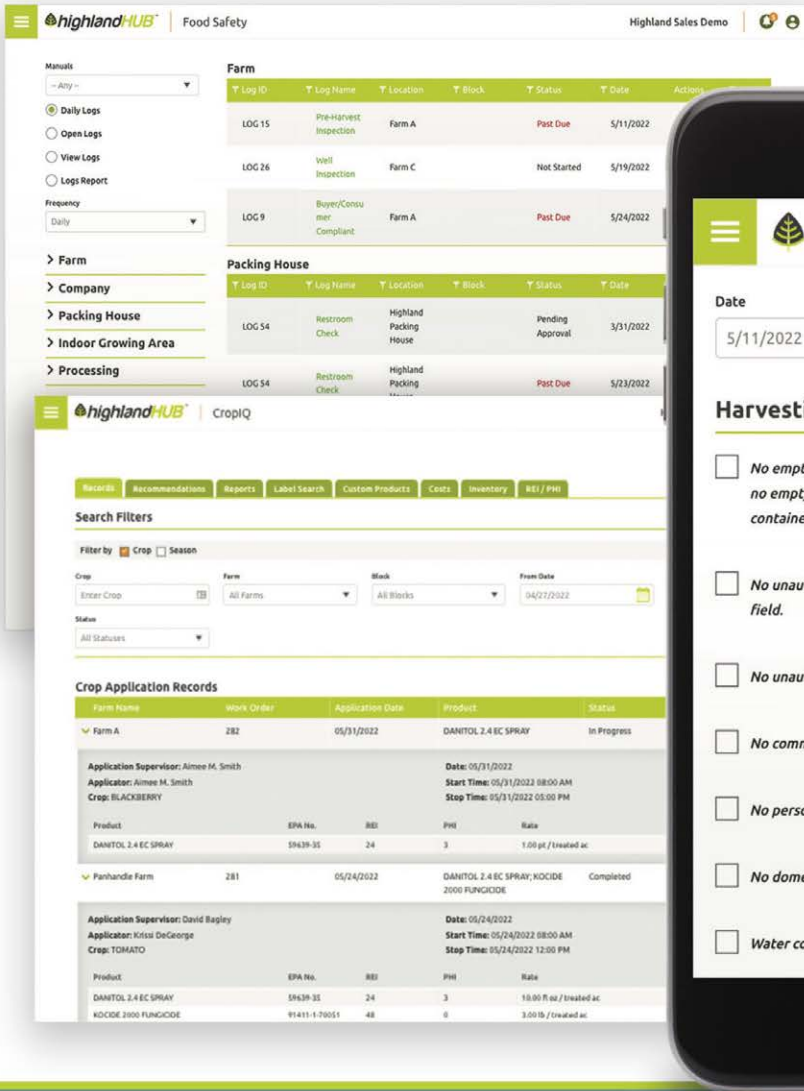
highlandHUB | Food Safety

Highland Sales Demo

Manuals
-- Any --
Daily Logs
Open Logs
View Logs
Logs Report
Frequency
Daily

> Farm
> Company
> Packing House
> Indoor Growing Area
> Processing

Farm

| Log ID | Log Name | Location | Block | Status | Date | Actions |
|---|---|---|---|---|---|---|
| LOG 15 | Pre-Harvest Inspection | Farm A | | Past Due | 5/11/2022 | |
| LOG 26 | Well Inspection | Farm C | | Not Started | 5/19/2022 | |
| LOG 9 | Buyer/Consumer Compliant | Farm A | | Past Due | 5/24/2022 | |

Packing House

| Log ID | Log Name | Location | Block | Status | Date |
|---|---|---|---|---|---|
| LOG 54 | Restroom Check | Highland Packing House | | Pending Approval | 3/31/2022 |
| LOG 54 | Restroom Check | Highland Packing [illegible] | | Past Due | 5/23/2022 |

highlandHUB | CropIQ

Records | Recommendations | Reports | Label Search | Custom Products | Costs | Inventory | REI / PHI

Search Filters

Filter by Crop Season

Crop
Enter Crop
Farm
All Farms
Block
All Blocks
From Date
04/27/2022
Status
All Statuses

Crop Application Records

| Farm Name | Work Order | Application Date | Product | Status |
|---|---|---|---|---|
| Farm A | 282 | 05/31/2022 | DANITOL 2.4 EC SPRAY | In Progress |

Application Supervisor: Aimee M. Smith
Applicator: Aimee M. Smith
Crop: BLACKBERRY
Date: 05/31/2022
Start Time: 05/31/2022 08:00 AM
Stop Time: 05/31/2022 05:00 PM

| Product | EPA No. | REI | PHI | Rate |
|---|---|---|---|---|
| DANITOL 2.4 EC SPRAY | 59639-35 | 24 | 3 | 1.00 pt / treated ac |

| Panhandle Farm | 281 | 05/24/2022 | DANITOL 2.4 EC SPRAY; KOCIDE 2000 FUNGICIDE | Completed |
|---|---|---|---|---|

Application Supervisor: David Bagley
Applicator: Krissi DeGeorge
Crop: TOMATO
Date: 05/24/2022
Start Time: 05/24/2022 08:00 AM
Stop Time: 05/24/2022 12:00 PM

| Product | EPA No. | REI | PHI | Rate |
|---|---|---|---|---|
| DANITOL 2.4 EC SPRAY | 59639-35 | 24 | 3 | 10.00 fl oz / treated ac |
| KOCIDE 2000 FUNGICIDE | 91411-1-70051 | 48 | 0 | 3.00 lb / treated ac |

Date
5/11/2022

Harvesti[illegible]

No empt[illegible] no empt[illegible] containe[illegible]
No unau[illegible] field.
No unau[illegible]
No comn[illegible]
No pers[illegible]
No dome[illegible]
Water co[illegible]